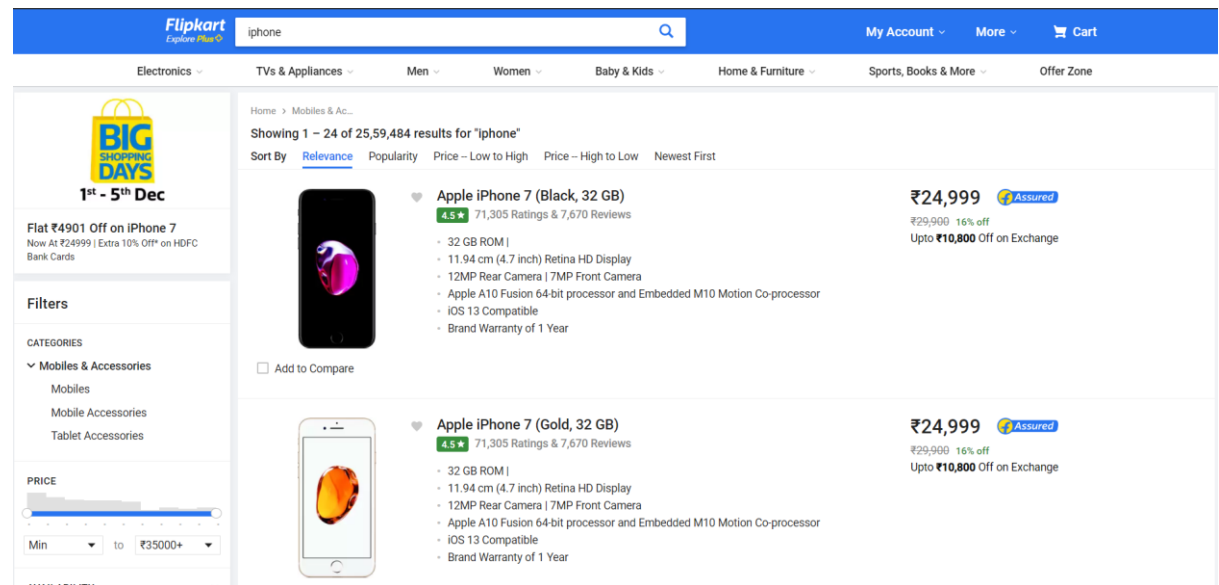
Flipkart
Explore Plus

iphone

My Account More Cart

Electronics TVs & Appliances Men Women Baby & Kids Home & Furniture Sports, Books & More Offer Zone

BIG SHOPPING DAYS
1st - 5th Dec

Flat ₹4901 Off on iPhone 7
Now At ₹24999 | Extra 10% Off* on HDFC Bank Cards

Filters

CATEGORIES
Mobiles & Accessories
Mobiles
Mobile Accessories
Tablet Accessories

PRICE
Min to ₹35000+

Home > Mobiles & Ac...

Showing 1 – 24 of 25,59,484 results for "iphone"

Sort By Relevance Popularity Price -- Low to High Price -- High to Low Newest First

Apple iPhone 7 (Black, 32 GB)
4.5★ 71,305 Ratings & 7,670 Reviews
32 GB ROM |
11.94 cm (4.7 inch) Retina HD Display
12MP Rear Camera | 7MP Front Camera
Apple A10 Fusion 64-bit processor and Embedded M10 Motion Co-processor
iOS 13 Compatible
Brand Warranty of 1 Year

Add to Compare

₹24,999 Assured
₹29,900 16% off
Upto ₹10,800 Off on Exchange

Apple iPhone 7 (Gold, 32 GB)
4.5★ 71,305 Ratings & 7,670 Reviews
32 GB ROM |
11.94 cm (4.7 inch) Retina HD Display
12MP Rear Camera | 7MP Front Camera
Apple A10 Fusion 64-bit processor and Embedded M10 Motion Co-processor
iOS 13 Compatible
Brand Warranty of 1 Year

₹24,999 Assured
₹29,900 16% off
Upto ₹10,800 Off on Exchange